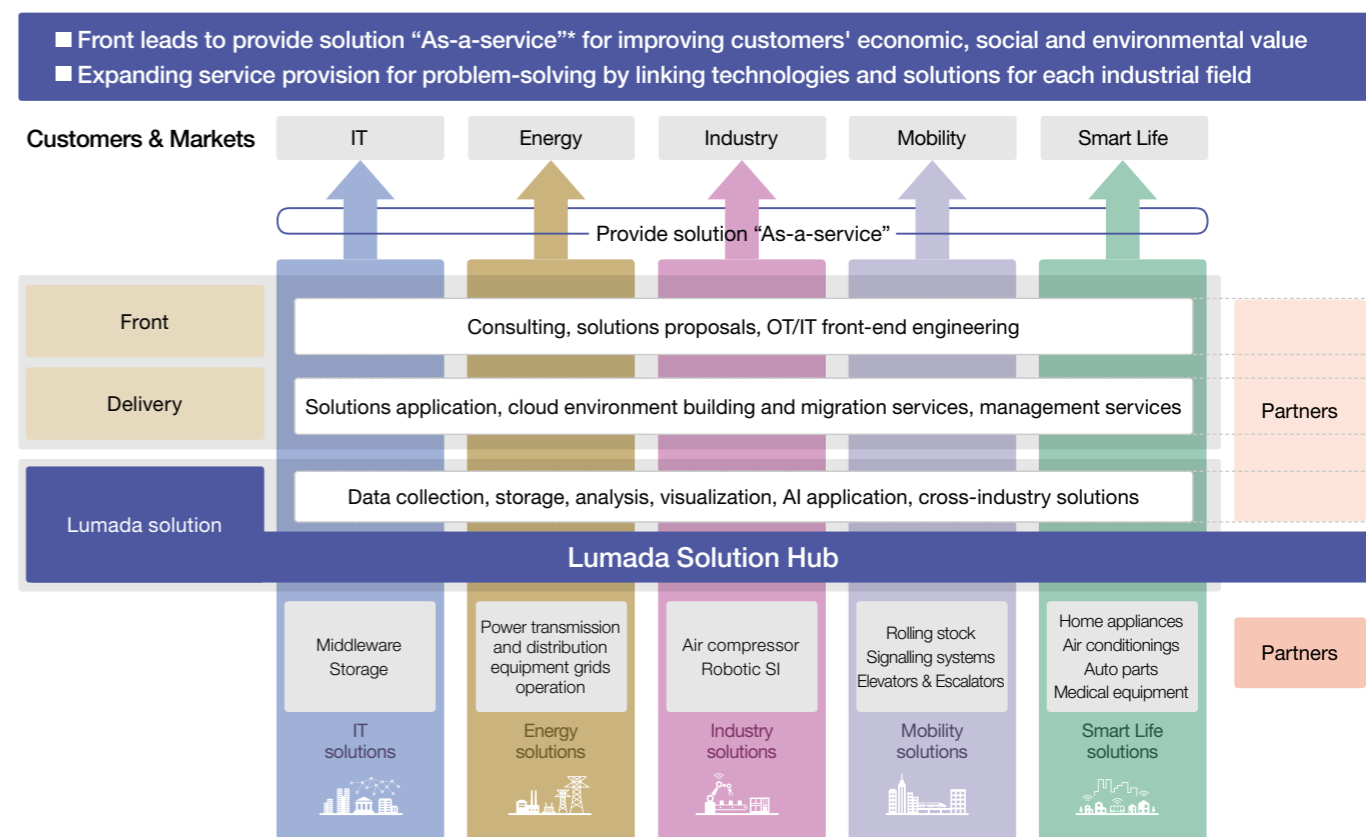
■ Front leads to provide solution “As-a-service”* for improving customers' economic, social and environmental value
■ Expanding service provision for problem-solving by linking technologies and solutions for each industrial field

Customers & Markets

| IT | Energy | Industry | Mobility | Smart Life |
|---|---|---|---|---|

Provide solution “As-a-service”

Front

Delivery

Consulting, solutions proposals, OT/IT front-end engineering

Solutions application, cloud environment building and migration services, management services

Partners

Lumada solution

Data collection, storage, analysis, visualization, AI application, cross-industry solutions

Lumada Solution Hub

Middleware
Storage

IT solutions

Power transmission and distribution equipment grids operation

Energy solutions

Air compressor
Robotic SI

Industry solutions

Rolling stock
Signalling systems
Elevators & Escalators

Mobility solutions

Home appliances
Air conditionings
Auto parts
Medical equipment

Smart Life solutions

Partners